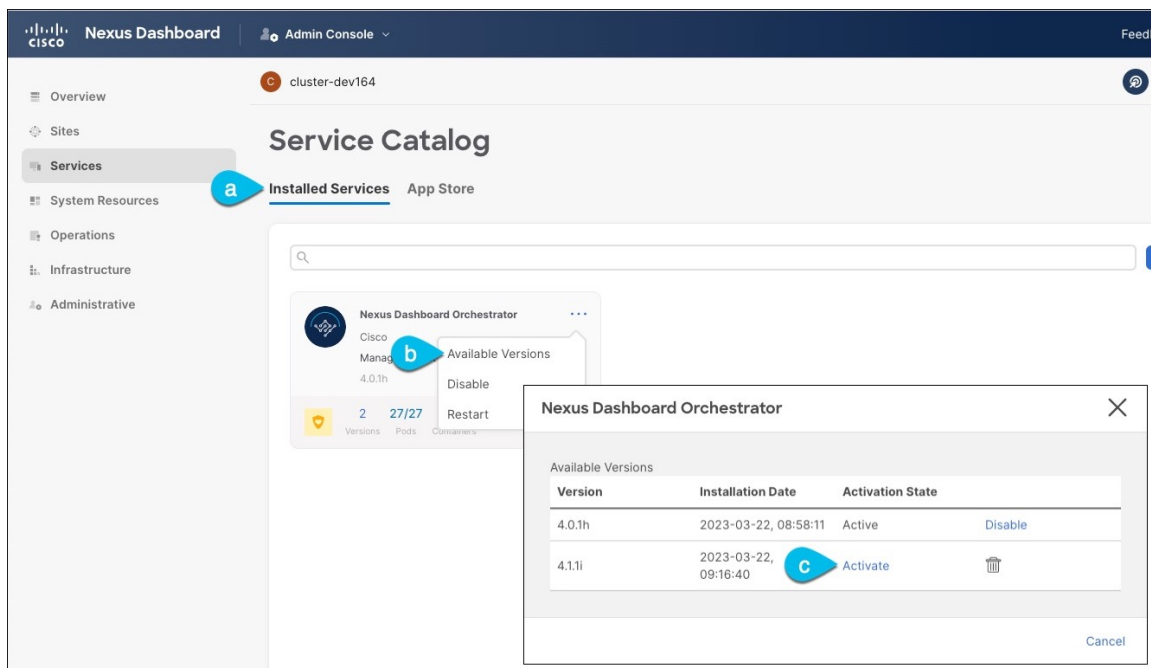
cisco Nexus Dashboard Admin Console Feed

Overview
Sites
Services
System Resources
Operations
Infrastructure
Administrative

C cluster-dev164

Service Catalog

a Installed Services App Store

Nexus Dashboard Orchestrator
Cisco
Manag
4.0.1h
2 Versions 27/27 Pods Containers

b Available Versions
Disable
Restart

Nexus Dashboard Orchestrator

Available Versions

| Version | Installation Date | Activation State | |
|---|---|---|---|
| 4.0.1h | 2023-03-22, 08:58:11 | Active | Disable |
| 4.1.1i | 2023-03-22, 09:16:40 | c Activate | |

Cancel